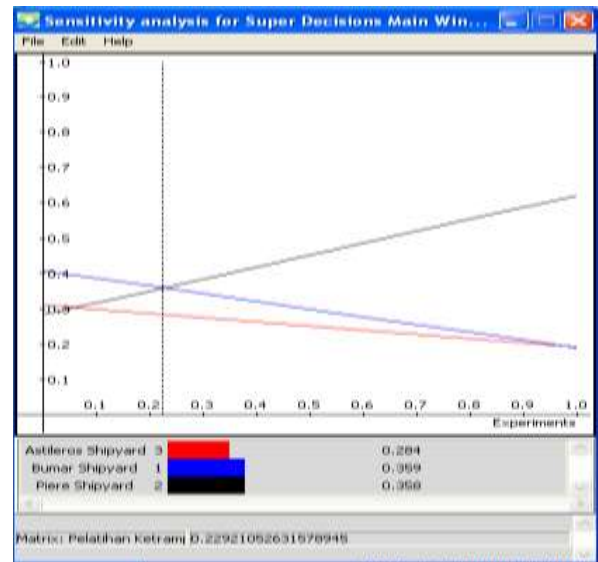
Sensitivity analysis for Super Decisions Main Win...

File Edit Help

1.0
0.9
0.8
0.7
0.6
0.5
0.4
0.3
0.2
0.1

0.1 0.2 0.3 0.4 0.5 0.6 0.7 0.8 0.9 1.0

Experiments

| Astileros Shipyard | 3 | 0.284 |
|---|---|---|
| Bumar Shipyard | 1 | 0.359 |
| Piere Shipyard | 2 | 0.358 |

Matrix: Pelatihan Ketrami 0.22921052631578945